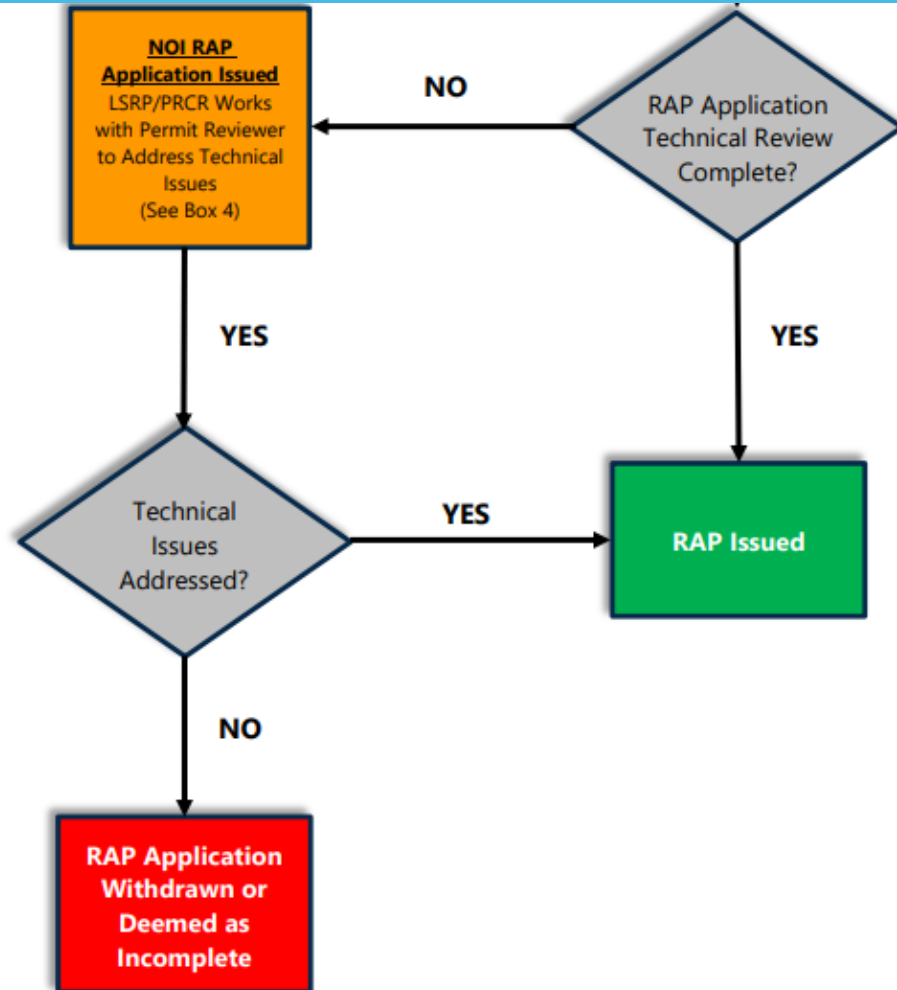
RAP Application Technical Review Complete?

NO

NOI RAP Application Issued
LSRP/PRCR Works with Permit Reviewer to Address Technical Issues
(See Box 4)

YES

YES

Technical Issues Addressed?

YES

RAP Issued

NO

RAP Application Withdrawn or Deemed as Incomplete